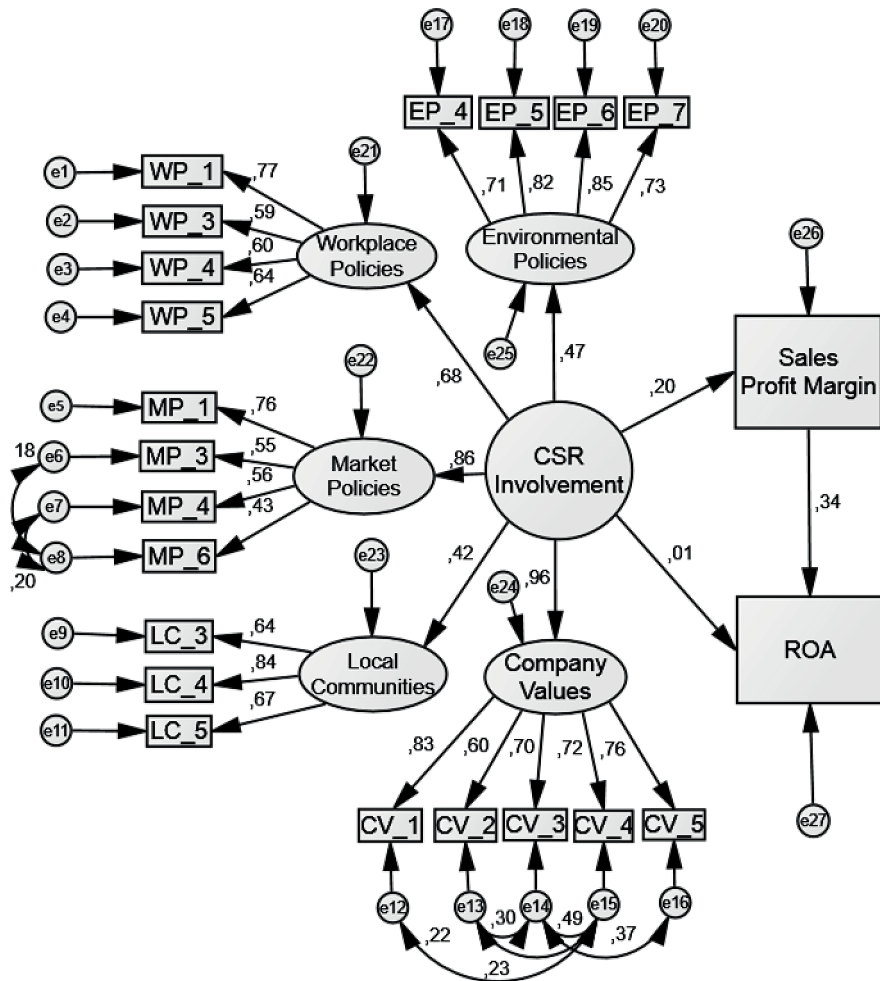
e17 e18 e19 e20

EP_4 EP_5 EP_6 EP_7

,71 ,82 ,85 ,73

e21

e1 WP_1 ,77
e2 WP_3 ,59
e3 WP_4 ,60
e4 WP_5 ,64

Workplace Policies

Environmental Policies

e26

e25

,47

,68

e22

e5 MP_1 ,76
18 e6 MP_3 ,55
e7 MP_4 ,56
e8 MP_6 ,43
,20

Market Policies

,86

CSR Involvement

,20

Sales Profit Margin

,34

,42

,01

e23

e24 ,96

e9 LC_3 ,64
e10 LC_4 ,84
e11 LC_5 ,67

Local Communities

Company Values

ROA

,83 ,60 ,70 ,72 ,76

CV_1 CV_2 CV_3 CV_4 CV_5

e12 e13 e14 e15 e16

e27

,22 ,30 ,49 ,37

,23